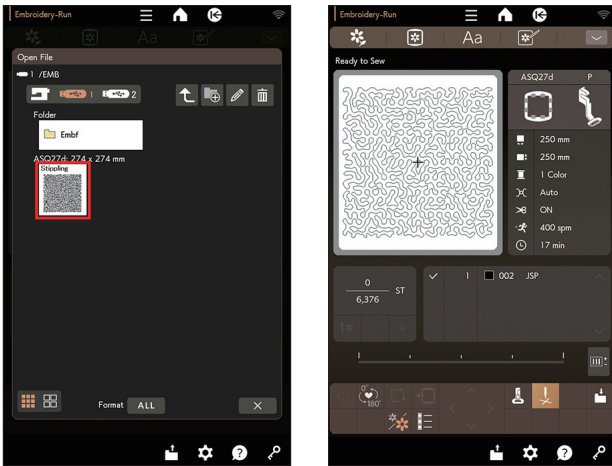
Embroidery-Run

Open File

1 /EMB

1 2

Folder

Embf

ASQ27d: 274 x 274 mm

Stippling

Format ALL

Embroidery-Run

Aa

Ready to Sew

ASQ27d P

250 mm

250 mm

1 Color

Auto

ON

400 spm

17 min

0

6,376

ST

1 002 JSP

180°